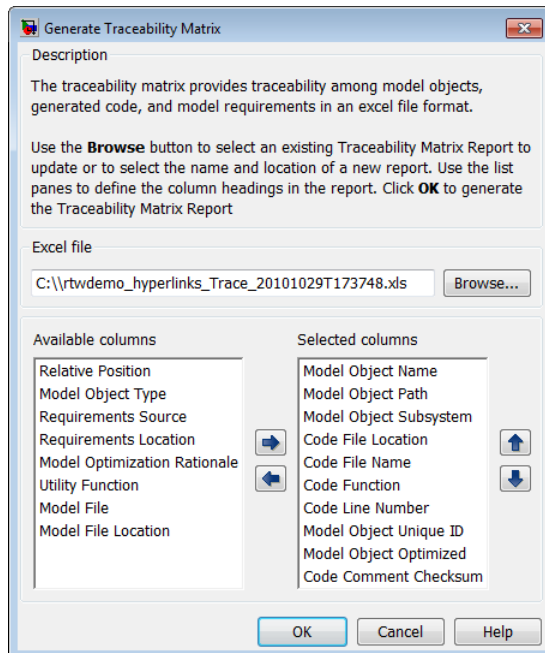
Generate Traceability Matrix

Description

The traceability matrix provides traceability among model objects, generated code, and model requirements in an excel file format.

Use the **Browse** button to select an existing Traceability Matrix Report to update or to select the name and location of a new report. Use the list panes to define the column headings in the report. Click **OK** to generate the Traceability Matrix Report

Excel file

C:\\rtwdemo_hyperlinks_Trace_20101029T173748.xls

Browse...

Available columns

Relative Position
Model Object Type
Requirements Source
Requirements Location
Model Optimization Rationale
Utility Function
Model File
Model File Location

Selected columns

Model Object Name
Model Object Path
Model Object Subsystem
Code File Location
Code File Name
Code Function
Code Line Number
Model Object Unique ID
Model Object Optimized
Code Comment Checksum

OK

Cancel

Help